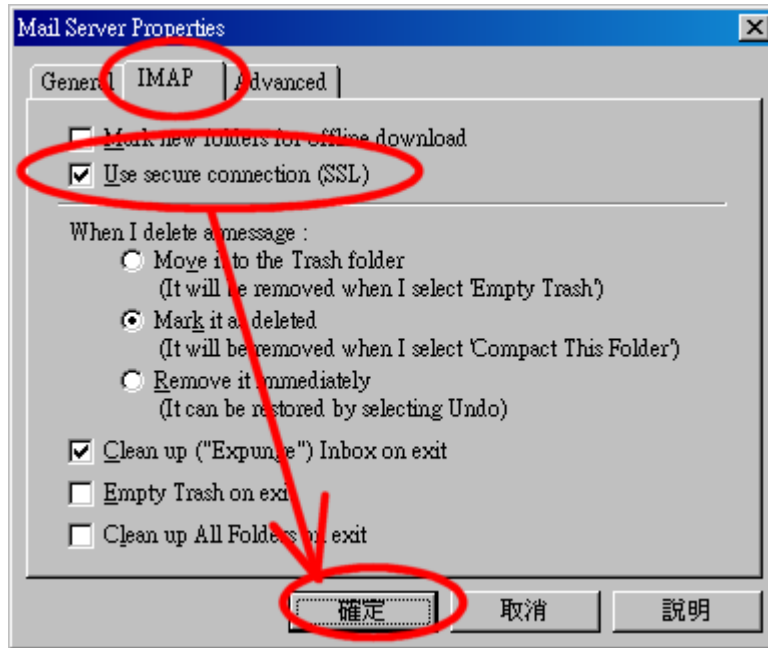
Mail Server Properties

General IMAP Advanced

Mark new folders for offline download

Use secure connection (SSL)

When I delete a message :

Move it to the Trash folder
(It will be removed when I select 'Empty Trash')

Mark it as deleted
(It will be removed when I select 'Compact This Folder')

Remove it immediately
(It can be restored by selecting Undo)

Clean up ("Expunge") Inbox on exit

Empty Trash on exit

Clean up All Folders on exit

確定 取消 說明